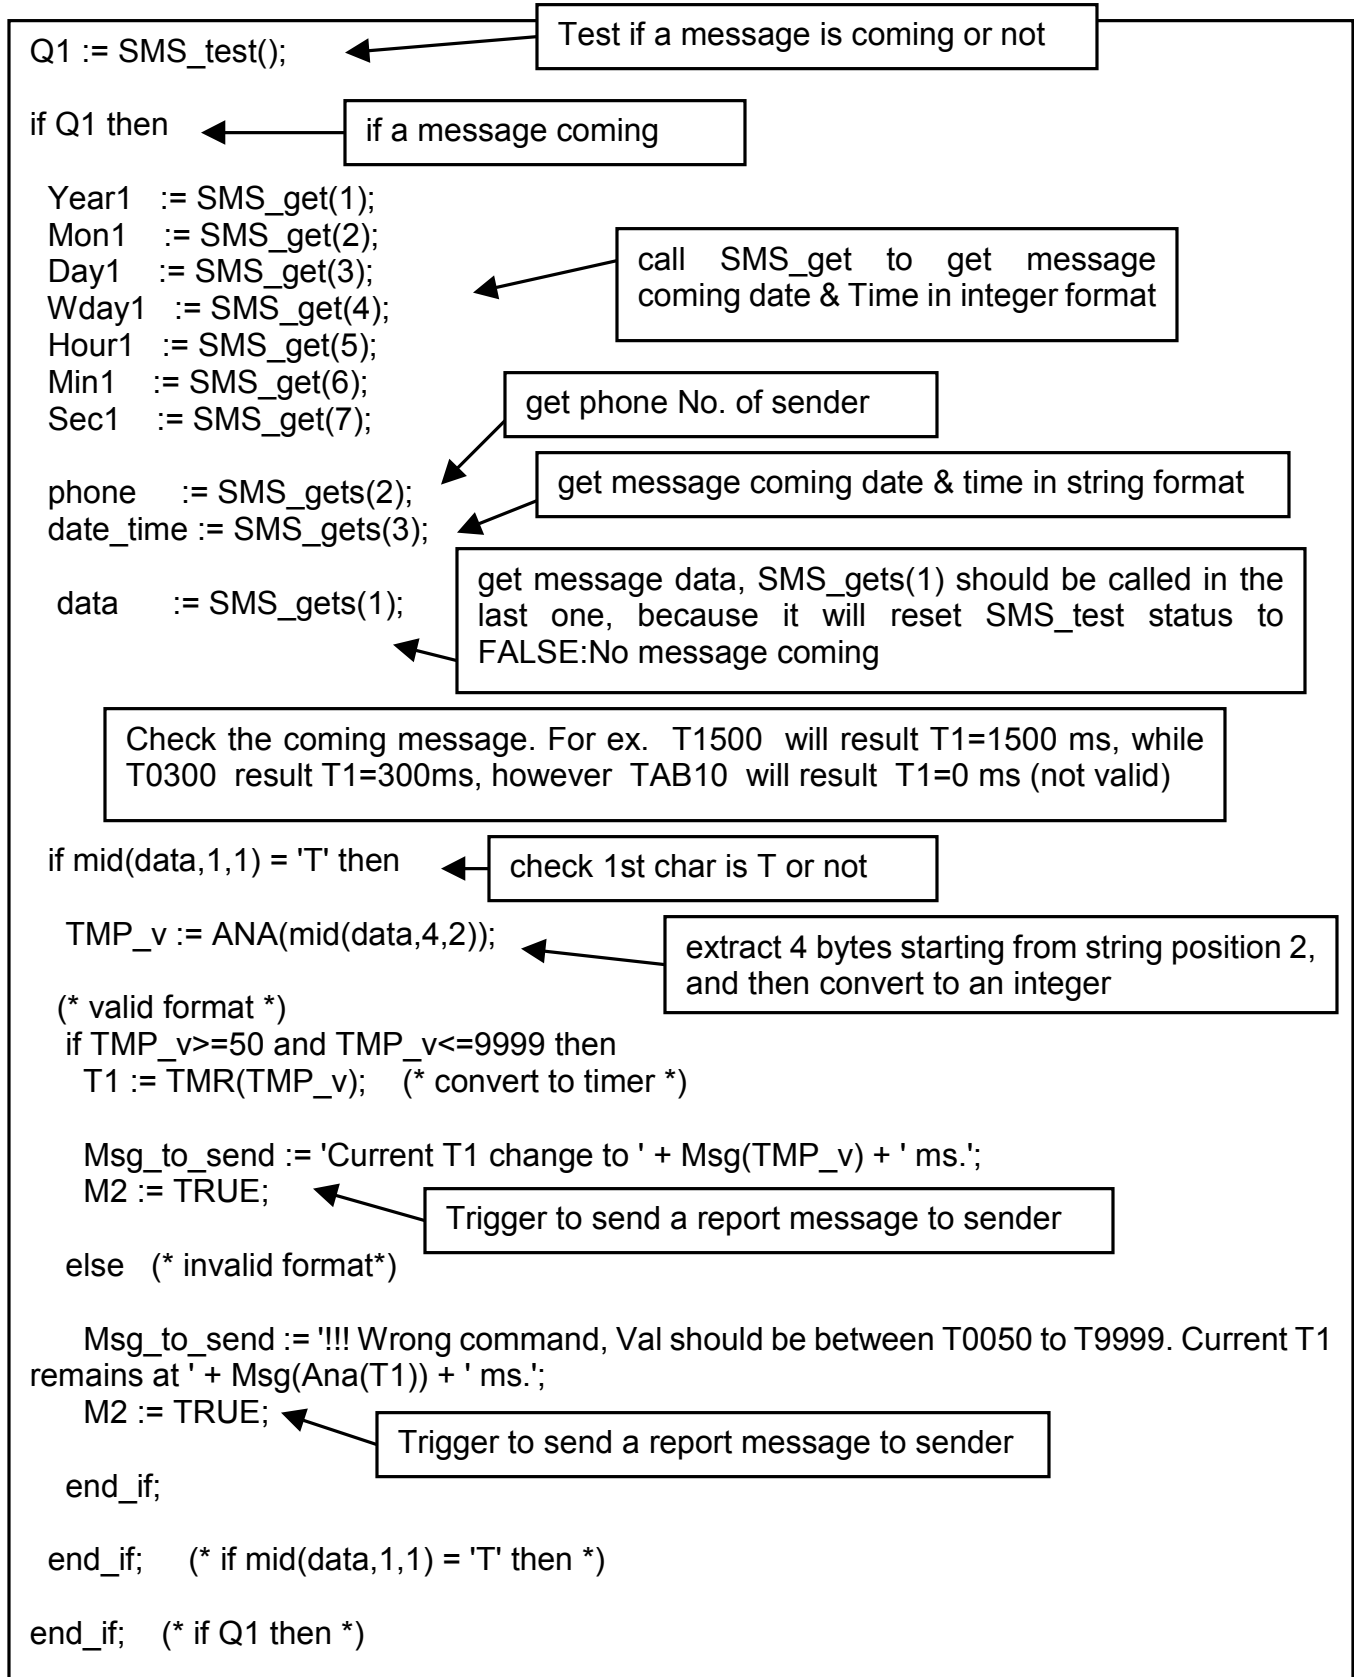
Q1 := SMS_test();

Test if a message is coming or not

if Q1 then

if a message coming

Year1 := SMS_get(1);
Mon1 := SMS_get(2);
Day1 := SMS_get(3);
Wday1 := SMS_get(4);
Hour1 := SMS_get(5);
Min1 := SMS_get(6);
Sec1 := SMS_get(7);

call SMS_get to get message coming date & Time in integer format

get phone No. of sender

phone := SMS_gets(2);
date_time := SMS_gets(3);

get message coming date & time in string format

data := SMS_gets(1);

get message data, SMS_gets(1) should be called in the last one, because it will reset SMS_test status to FALSE:No message coming

Check the coming message. For ex. T1500 will result T1=1500 ms, while T0300 result T1=300ms, however TAB10 will result T1=0 ms (not valid)

if mid(data,1,1) = 'T' then

check 1st char is T or not

TMP_v := ANA(mid(data,4,2));

extract 4 bytes starting from string position 2, and then convert to an integer

(* valid format *)
if TMP_v>=50 and TMP_v<=9999 then
T1 := TMR(TMP_v); (* convert to timer *)

Msg_to_send := 'Current T1 change to ' + Msg(TMP_v) + ' ms.';
M2 := TRUE;

Trigger to send a report message to sender

else (* invalid format*)

Msg_to_send := '!!! Wrong command, Val should be between T0050 to T9999. Current T1 remains at ' + Msg(Ana(T1)) + ' ms.';
M2 := TRUE;

Trigger to send a report message to sender

end_if;

end_if; (* if mid(data,1,1) = 'T' then *)

end_if; (* if Q1 then *)